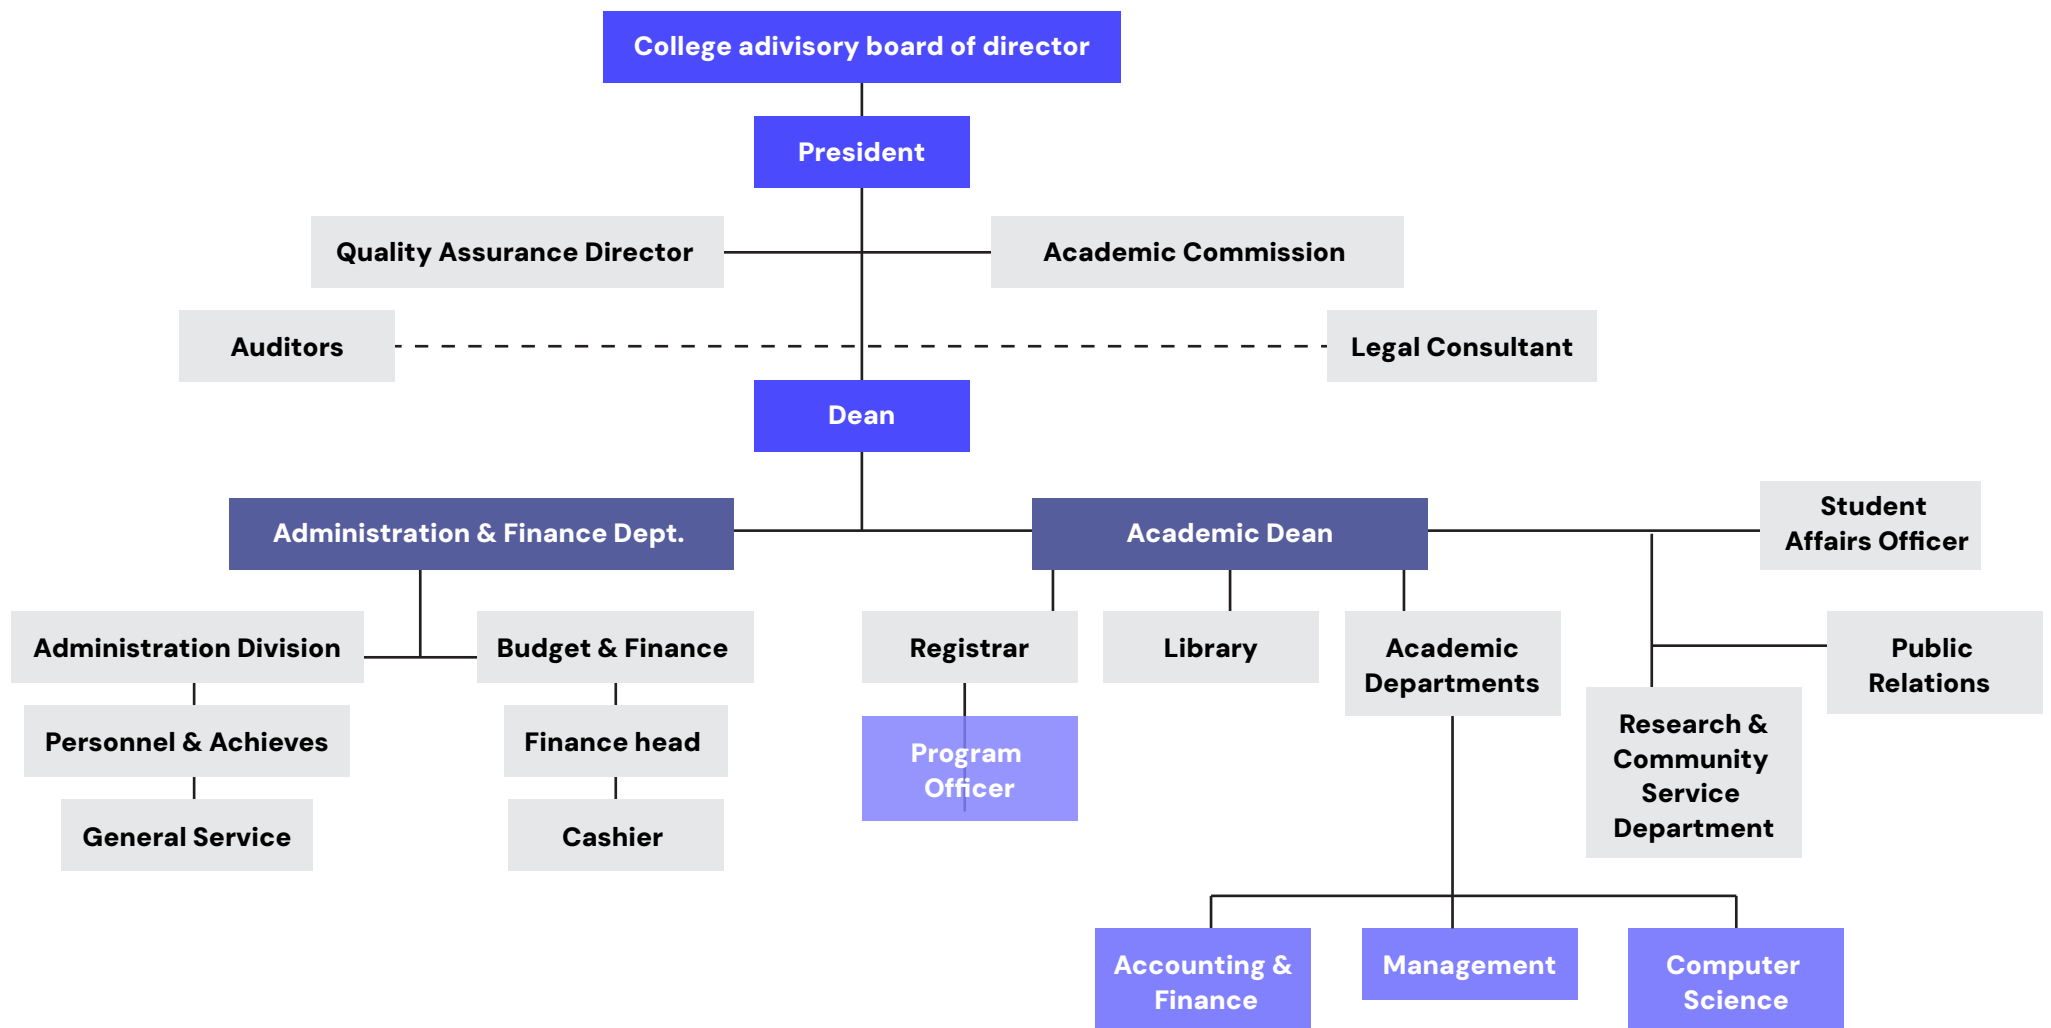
College adivisory board of director

President

Quality Assurance Director

Academic Commission

Auditors

Legal Consultant

Dean

Administration & Finance Dept.

Academic Dean

Student Affairs Officer

Administration Division

Budget & Finance

Registrar

Library

Academic Departments

Public Relations

Personnel & Achieves

Finance head

Program Officer

Research & Community Service Department

General Service

Cashier

Accounting & Finance

Management

Computer Science